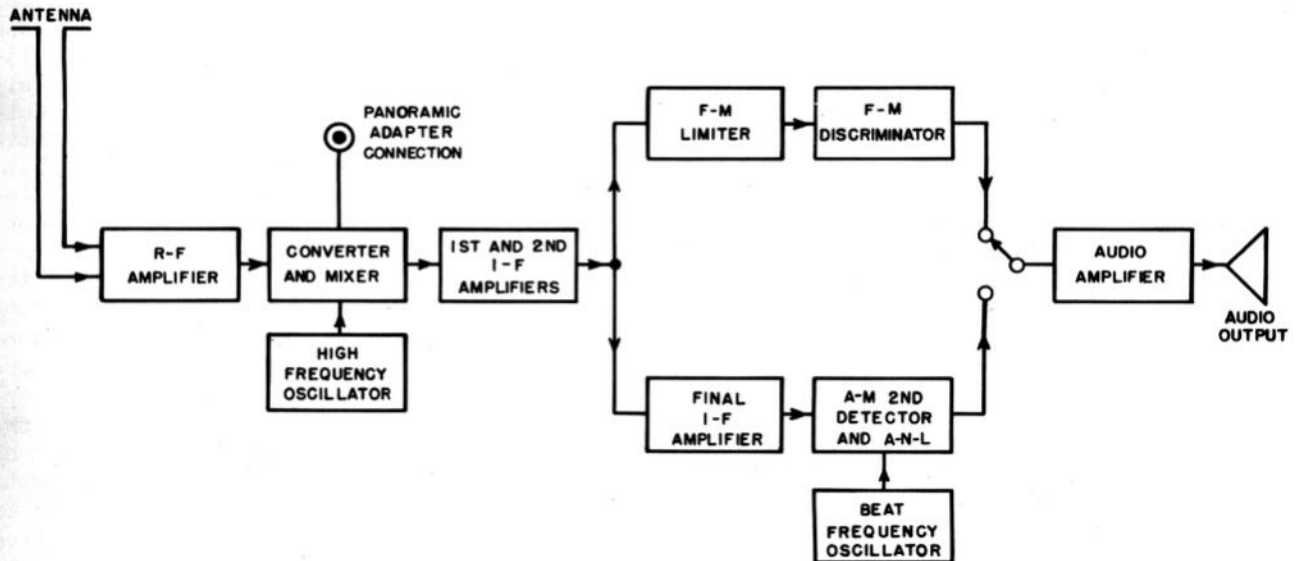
ANTENNA

PANORAMIC ADAPTER CONNECTION

R-F AMPLIFIER

CONVERTER AND MIXER

HIGH FREQUENCY OSCILLATOR

1ST AND 2ND I-F AMPLIFIERS

F-M LIMITER

F-M DISCRIMINATOR

FINAL I-F AMPLIFIER

A-M 2ND DETECTOR AND A-N-L

BEAT FREQUENCY OSCILLATOR

AUDIO AMPLIFIER

AUDIO OUTPUT